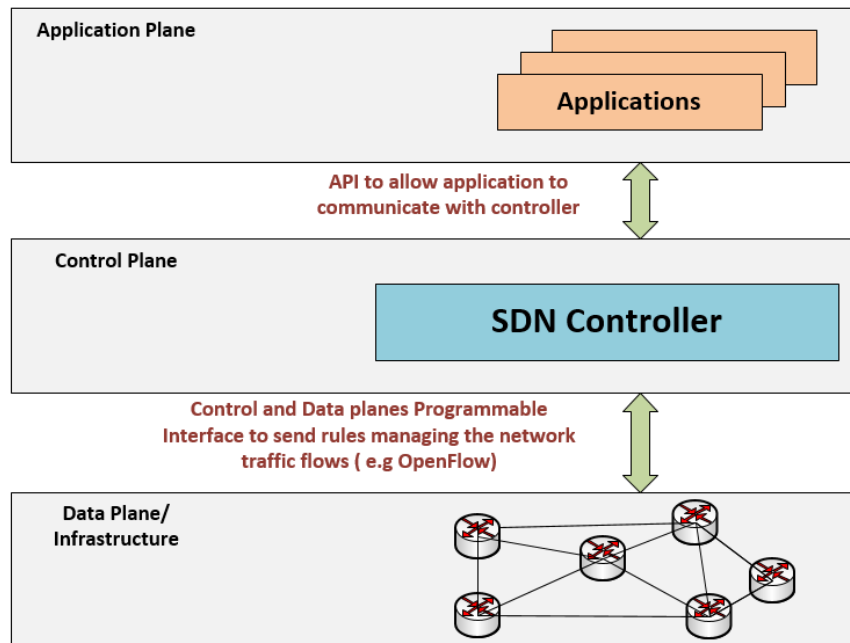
Application Plane

Applications

API to allow application to communicate with controller

Control Plane

SDN Controller

Control and Data planes Programmable Interface to send rules managing the network traffic flows ( e.g OpenFlow)

Data Plane/ Infrastructure